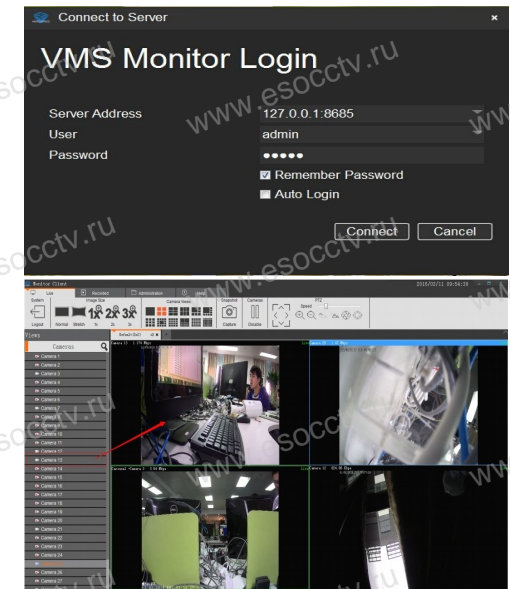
Connect to Server

VMS Monitor Login

Server Address 127.0.0.1:8685
User admin
Password •••••

Remember Password
Auto Login

Connect Cancel

www.esocctv.ru

Monitor Client
2016/02/11 09:54:38
Live Recorded Administration
System Image Size Camera Views Snapshot Cameras PTZ
Logout Normal Stretch 1x 2x 3x Capture Disable Speed
Views
Cameras
Camera 1
Camera 2
Camera 3
Camera 4
Camera 5
Camera 6
Camera 7
Camera 8
Camera 9
Camera 10
Camera 11
Camera 12
Camera 13
Camera 14
Camera 15
Camera 16
Camera 17
Camera 18
Camera 19
Camera 20
Camera 21
Camera 22
Camera 23
Camera 24
Camera 25
Camera 26
Camera 27